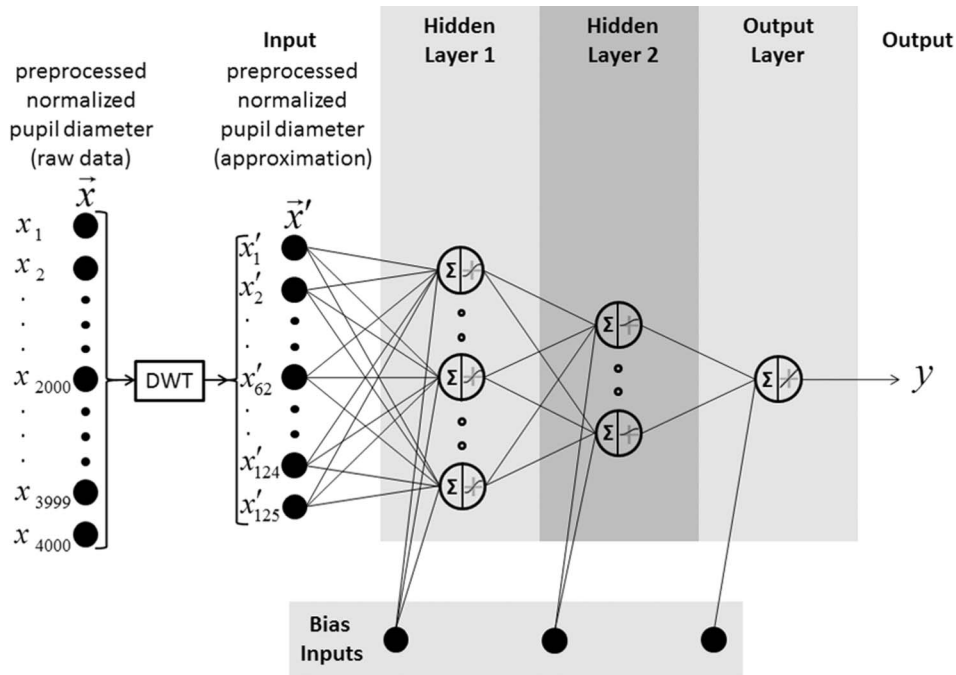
preprocessed normalized pupil diameter (raw data)

$\vec{x}$

$x_1$
$x_2$
.
.
$x_{2000}$
.
.
$x_{3999}$
$x_{4000}$

DWT

Input
preprocessed normalized pupil diameter (approximation)

$\vec{x}'$

$x'_1$
$x'_2$
.
$x'_{62}$
.
$x'_{124}$
$x'_{125}$

Hidden Layer 1

Hidden Layer 2

Output Layer

Output

Σ

Σ

Σ

Σ

Σ

Σ

$y$

Bias Inputs